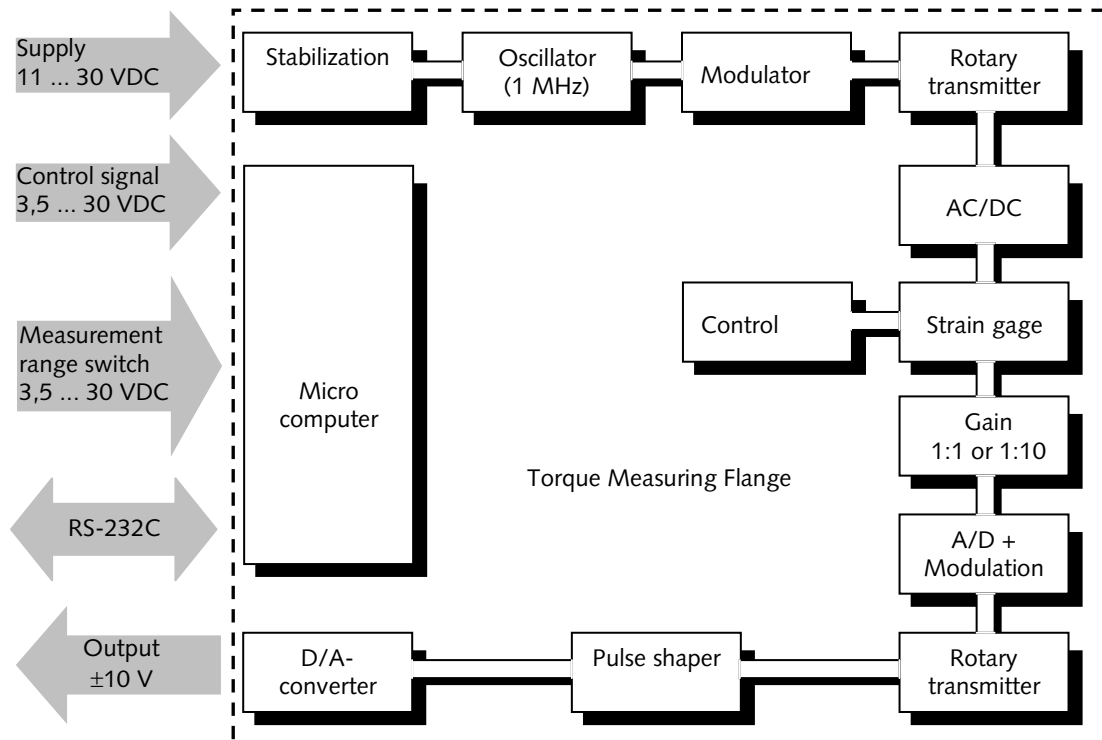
Supply
11 ... 30 VDC

Control signal
3,5 ... 30 VDC

Measurement range switch
3,5 ... 30 VDC

RS-232C

Output
±10 V

Stabilization

Oscillator
(1 MHz)

Modulator

Rotary transmitter

Micro computer

AC/DC

Control

Strain gage

Gain
1:1 or 1:10

Torque Measuring Flange

A/D +
Modulation

D/A-converter

Pulse shaper

Rotary transmitter